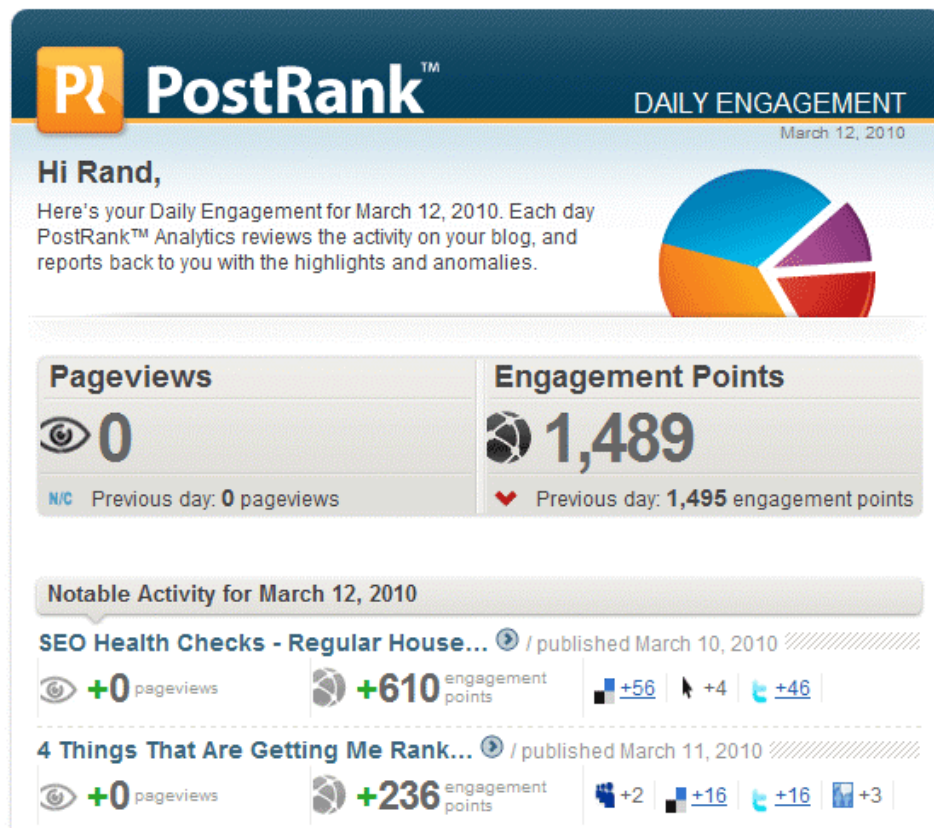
PR PostRank™

DAILY ENGAGEMENT
March 12, 2010

Hi Rand,

Here's your Daily Engagement for March 12, 2010. Each day PostRank™ Analytics reviews the activity on your blog, and reports back to you with the highlights and anomalies.

Pageviews
0
N/C Previous day: 0 pageviews

Engagement Points
1,489
Previous day: 1,495 engagement points

Notable Activity for March 12, 2010

SEO Health Checks - Regular House... / published March 10, 2010
+0 pageviews
+610 engagement points
+56 +4 +46

4 Things That Are Getting Me Rank... / published March 11, 2010
+0 pageviews
+236 engagement points
+2 +16 +16 +3